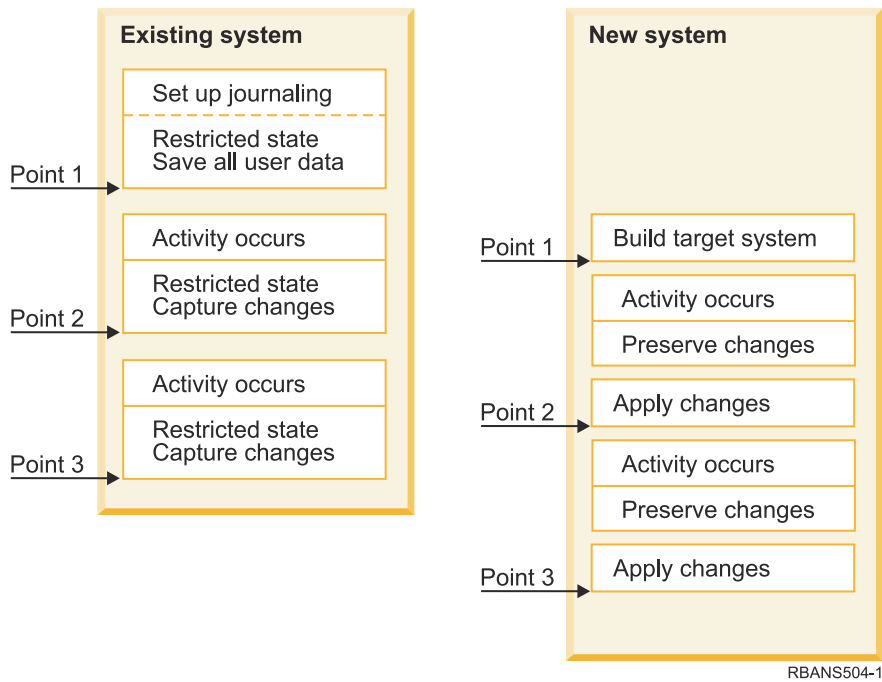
Existing system

Set up journaling

Restricted state
Save all user data

Point 1

Activity occurs

Restricted state
Capture changes

Point 2

Activity occurs

Restricted state
Capture changes

Point 3

New system

Point 1

Build target system

Activity occurs

Preserve changes

Point 2

Apply changes

Activity occurs

Preserve changes

Point 3

Apply changes

RBANS504-1